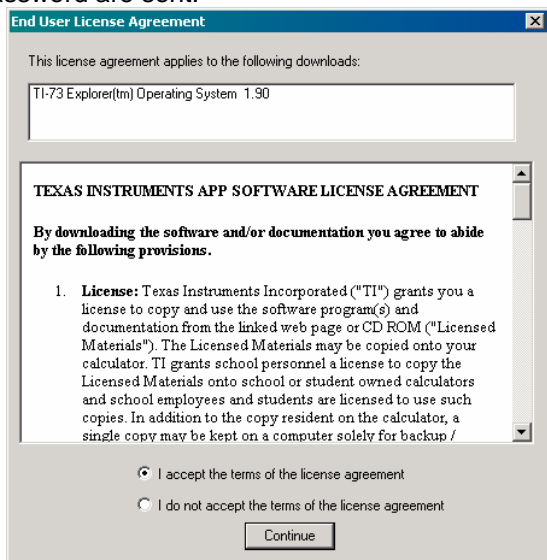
assword are sent.

End User License Agreement

This license agreement applies to the following downloads:

TI-73 Explorer(tm) Operating System 1.90

TEXAS INSTRUMENTS APP SOFTWARE LICENSE AGREEMENT

By downloading the software and/or documentation you agree to abide by the following provisions.

1. License: Texas Instruments Incorporated ("TI") grants you a license to copy and use the software program(s) and documentation from the linked web page or CD ROM ("Licensed Materials"). The Licensed Materials may be copied onto your calculator. TI grants school personnel a license to copy the Licensed Materials onto school or student owned calculators and school employees and students are licensed to use such copies. In addition to the copy resident on the calculator, a single copy may be kept on a computer solely for backup /

I accept the terms of the license agreement

I do not accept the terms of the license agreement

Continue